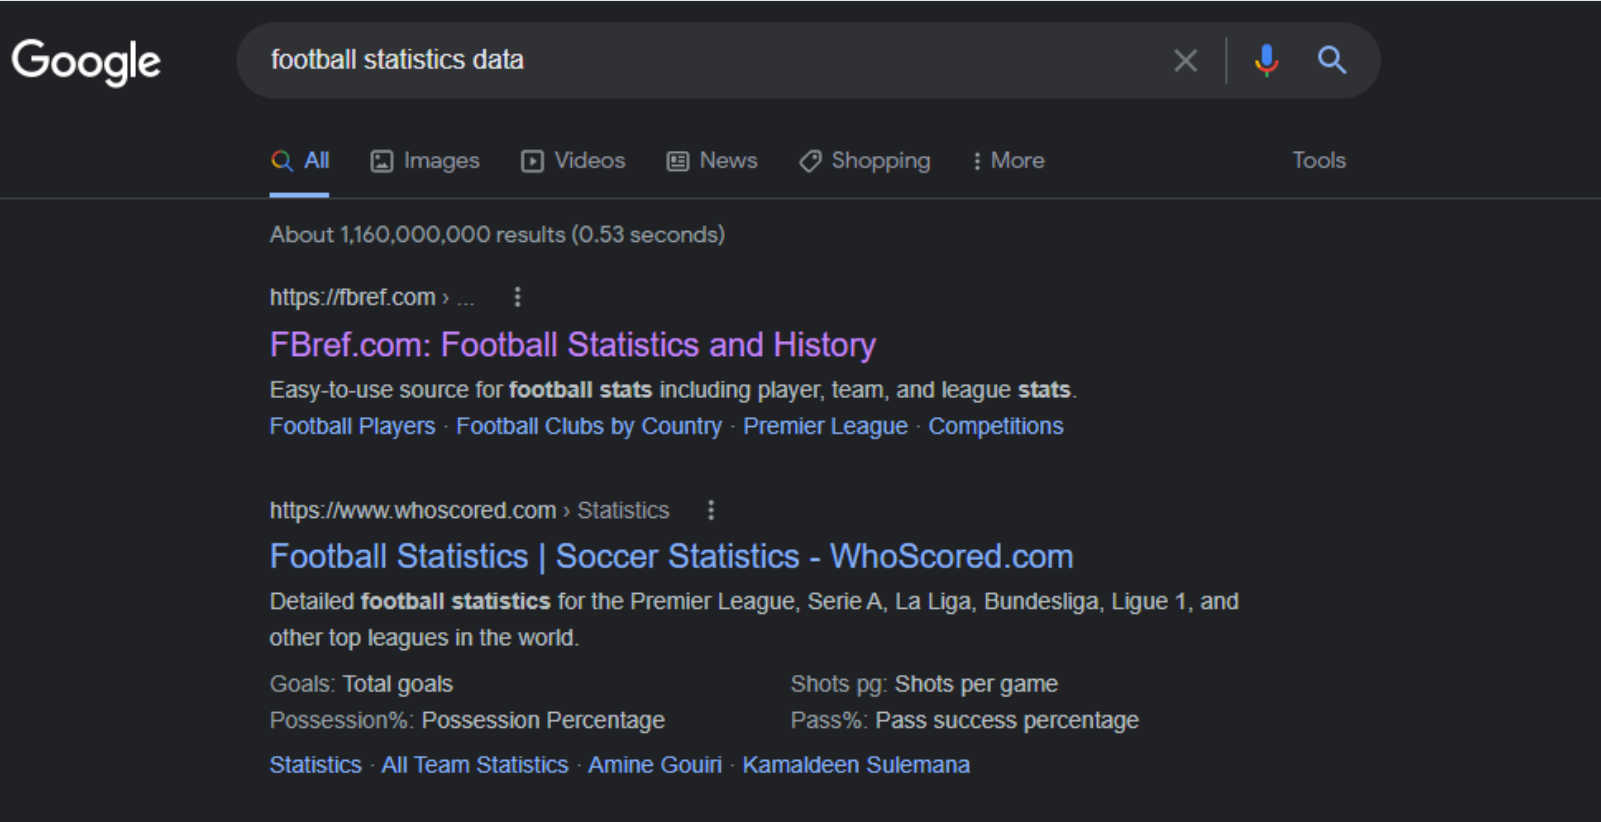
Google

football statistics data

All Images Videos News Shopping More Tools

About 1,160,000,000 results (0.53 seconds)

https://fbref.com › ...

FBref.com: Football Statistics and History

Easy-to-use source for **football stats** including player, team, and league **stats**.

Football Players · Football Clubs by Country · Premier League · Competitions

https://www.whoscored.com › Statistics

Football Statistics | Soccer Statistics - WhoScored.com

Detailed **football statistics** for the Premier League, Serie A, La Liga, Bundesliga, Ligue 1, and other top leagues in the world.

| | |
|---|---|
| Goals: Total goals | Shots pg: Shots per game |
| Possession%: Possession Percentage | Pass%: Pass success percentage |

Statistics · All Team Statistics · Amine Gouiri · Kamaldeen Sulemana